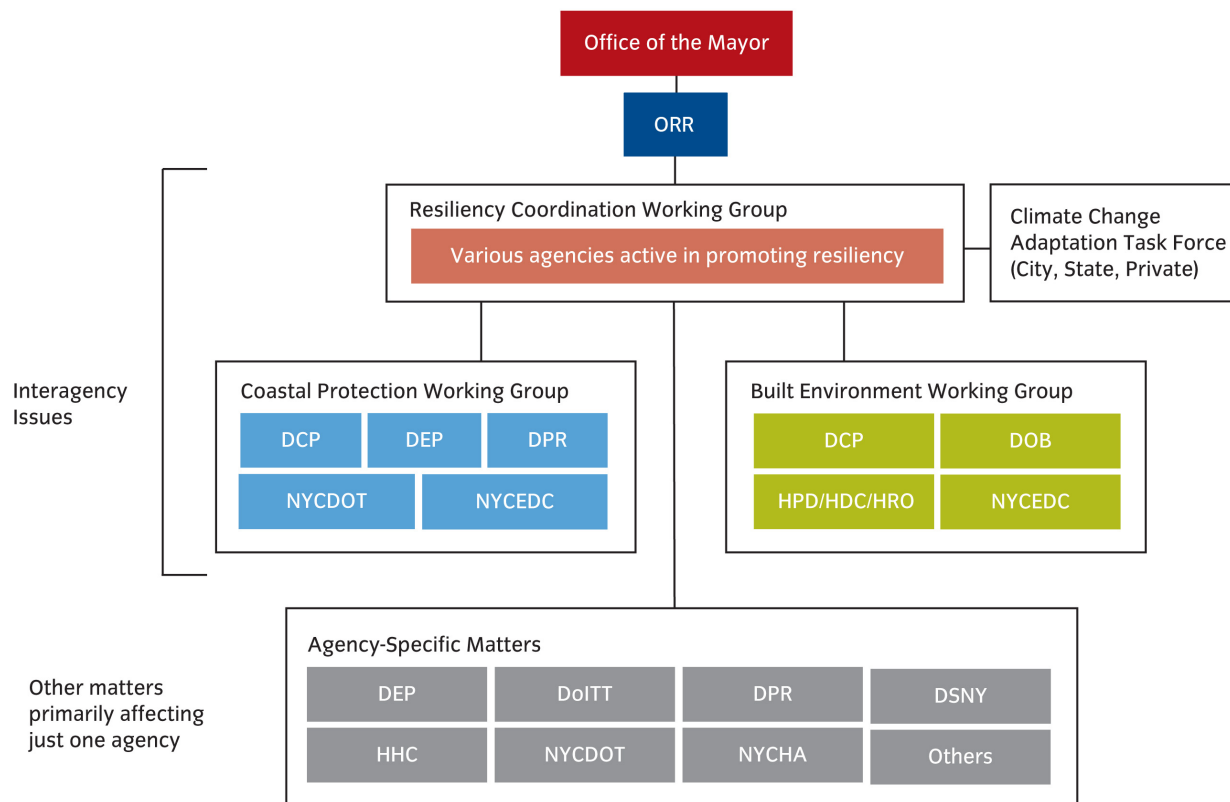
Office of the Mayor

ORR

Resiliency Coordination Working Group

Various agencies active in promoting resiliency

Climate Change Adaptation Task Force (City, State, Private)

Interagency Issues

Coastal Protection Working Group

DCP

DEP

DPR

NYCDOT

NYCEDC

Built Environment Working Group

DCP

DOB

HPD/HDC/HRO

NYCEDC

Other matters primarily affecting just one agency

Agency-Specific Matters

DEP

DoITT

DPR

DSNY

HHC

NYCDOT

NYCHA

Others